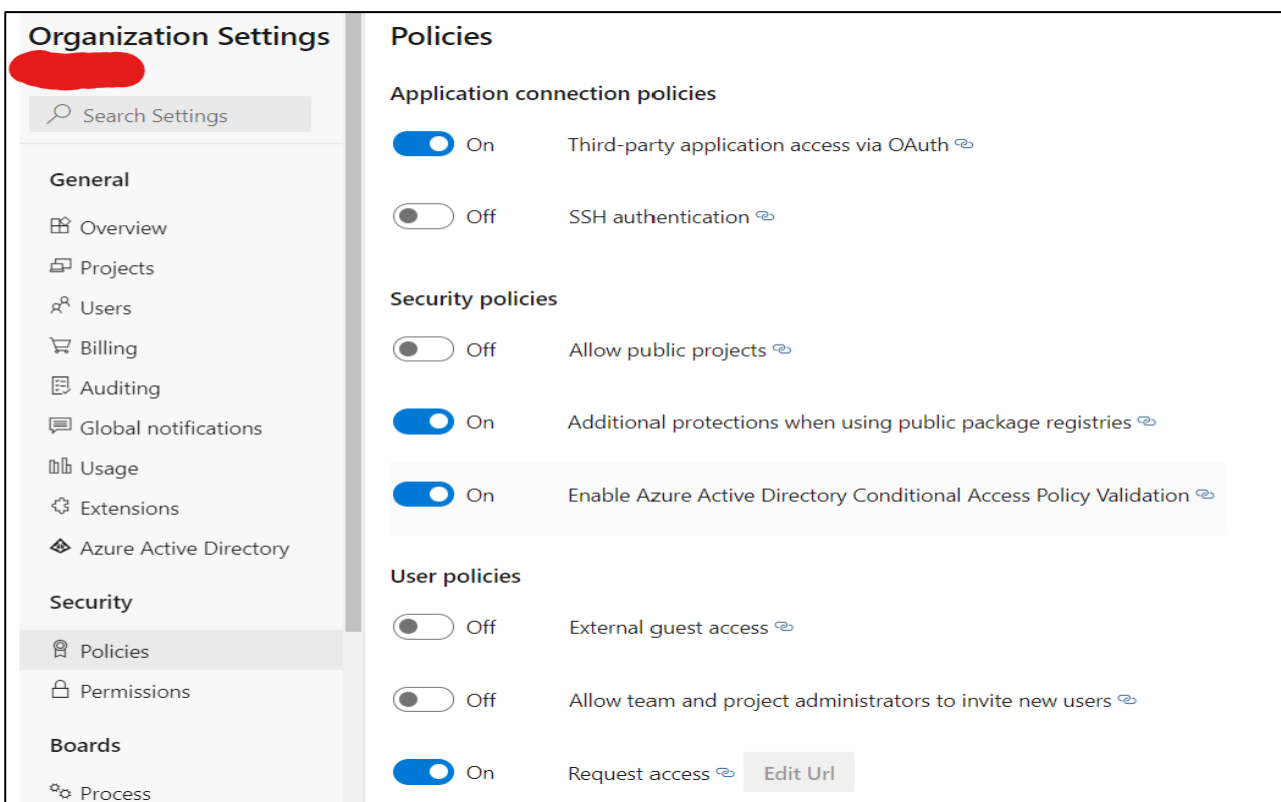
Organization Settings

Search Settings

General

Overview

Projects

Users

Billing

Auditing

Global notifications

Usage

Extensions

Azure Active Directory

Security

Policies

Permissions

Boards

Process

Policies

Application connection policies

On Third-party application access via OAuth

Off SSH authentication

Security policies

Off Allow public projects

On Additional protections when using public package registries

On Enable Azure Active Directory Conditional Access Policy Validation

User policies

Off External guest access

Off Allow team and project administrators to invite new users

On Request access Edit Url